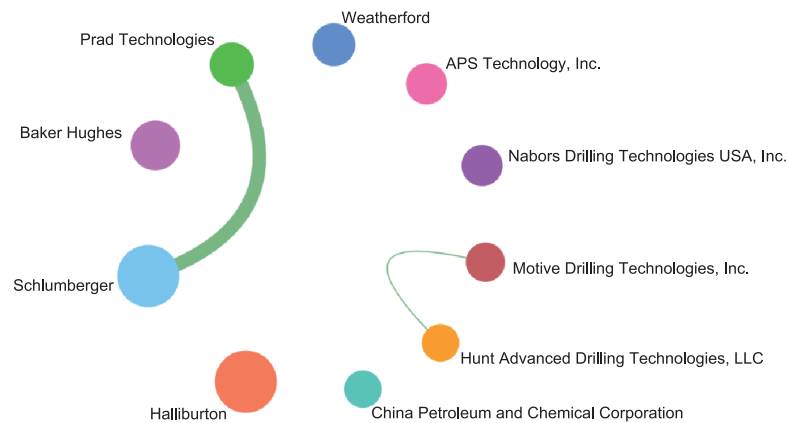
Weatherford
Prad Technologies
APS Technology, Inc.
Baker Hughes
Nabors Drilling Technologies USA, Inc.
Motive Drilling Technologies, Inc.
Schlumberger
Hunt Advanced Drilling Technologies, LLC
Halliburton
China Petroleum and Chemical Corporation